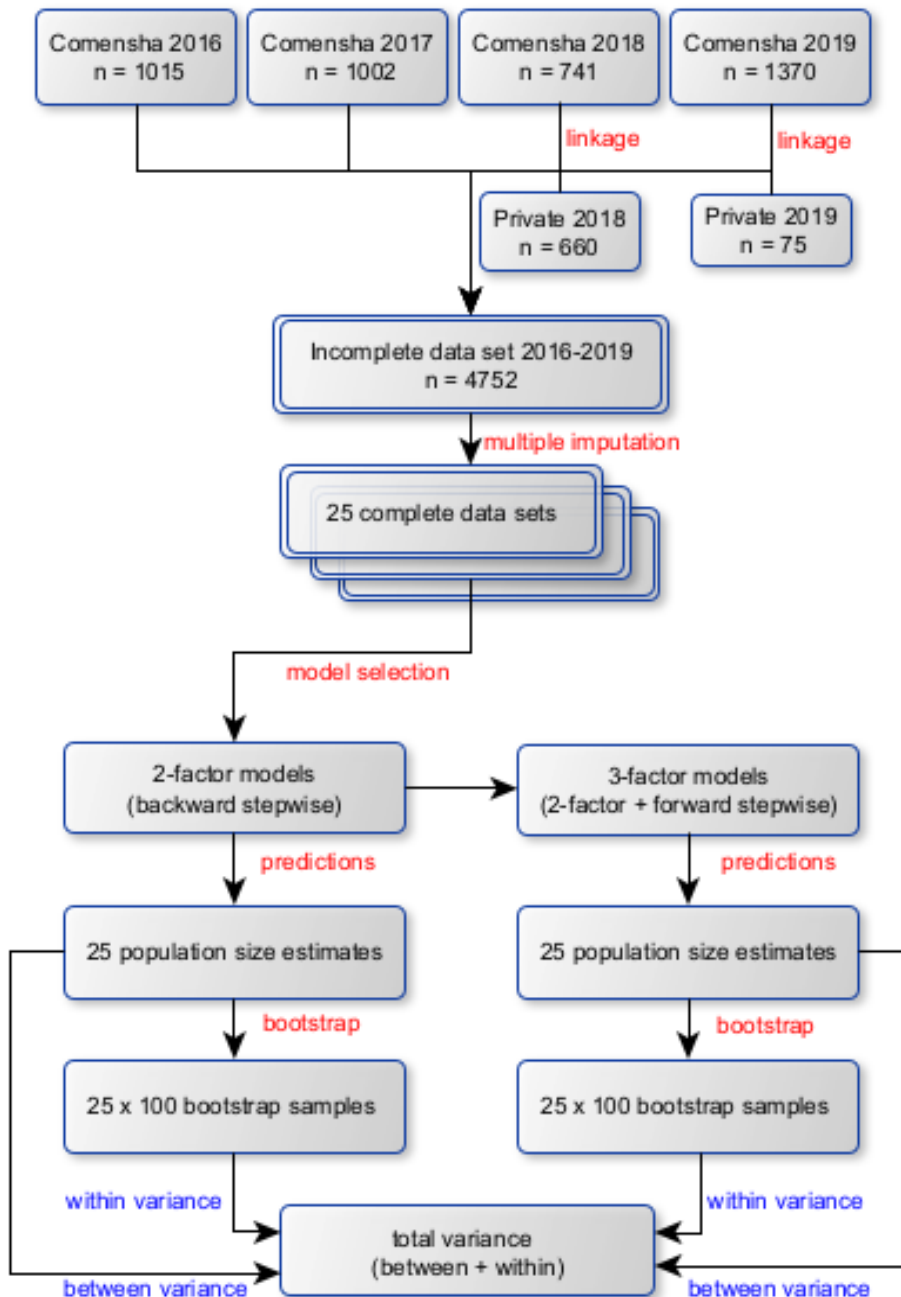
Comensha 2016
n = 1015

Comensha 2017
n = 1002

Comensha 2018
n = 741

Comensha 2019
n = 1370

linkage

linkage

Private 2018
n = 660

Private 2019
n = 75

Incomplete data set 2016-2019
n = 4752

multiple imputation

25 complete data sets

model selection

2-factor models
(backward stepwise)

3-factor models
(2-factor + forward stepwise)

predictions

predictions

25 population size estimates

25 population size estimates

bootstrap

bootstrap

25 x 100 bootstrap samples

25 x 100 bootstrap samples

within variance

within variance

total variance
(between + within)

between variance

between variance